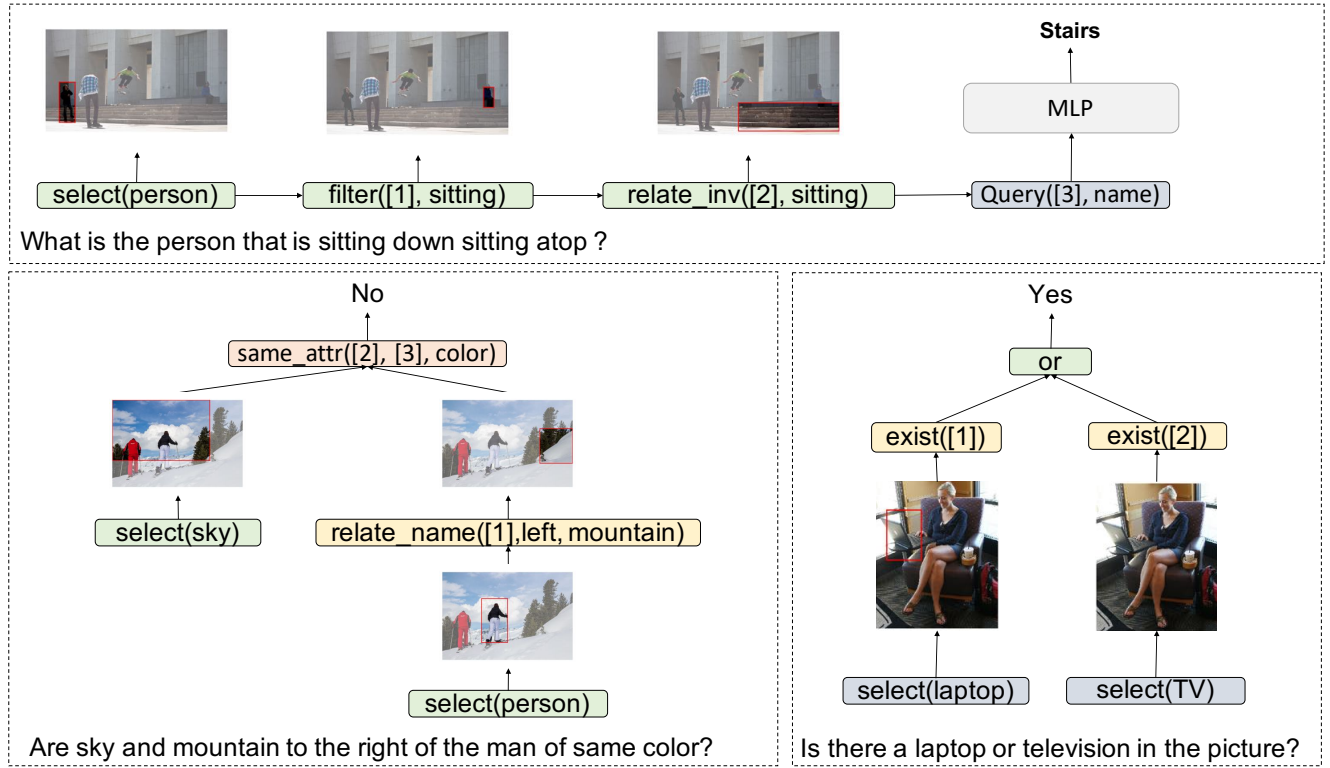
Stairs

MLP

select(person)

filter([1], sitting)

relate_inv([2], sitting)

Query([3], name)

What is the person that is sitting down sitting atop ?

No

same_attr([2], [3], color)

select(sky)

relate_name([1],left, mountain)

select(person)

Are sky and mountain to the right of the man of same color?

Yes

or

exist([1])

exist([2])

select(laptop)

select(TV)

Is there a laptop or television in the picture?